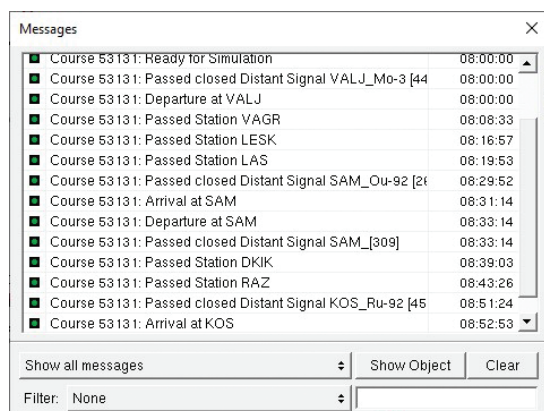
Messages

| | |
|---|---|
| Course 53131: Ready for Simulation | 08:00:00 |
| Course 53131: Passed closed Distant Signal VALJ_Mo-3 [44 | 08:00:00 |
| Course 53131: Departure at VALJ | 08:00:00 |
| Course 53131: Passed Station VAGR | 08:08:33 |
| Course 53131: Passed Station LESK | 08:16:57 |
| Course 53131: Passed Station LAS | 08:19:53 |
| Course 53131: Passed closed Distant Signal SAM_Ou-92 [2( | 08:29:52 |
| Course 53131: Arrival at SAM | 08:31:14 |
| Course 53131: Departure at SAM | 08:33:14 |
| Course 53131: Passed closed Distant Signal SAM_[309] | 08:33:14 |
| Course 53131: Passed Station DKIK | 08:39:03 |
| Course 53131: Passed Station RAZ | 08:43:26 |
| Course 53131: Passed closed Distant Signal KOS_Ru-92 [45 | 08:51:24 |
| Course 53131: Arrival at KOS | 08:52:53 |

Show all messages

Show Object

Clear

Filter: None